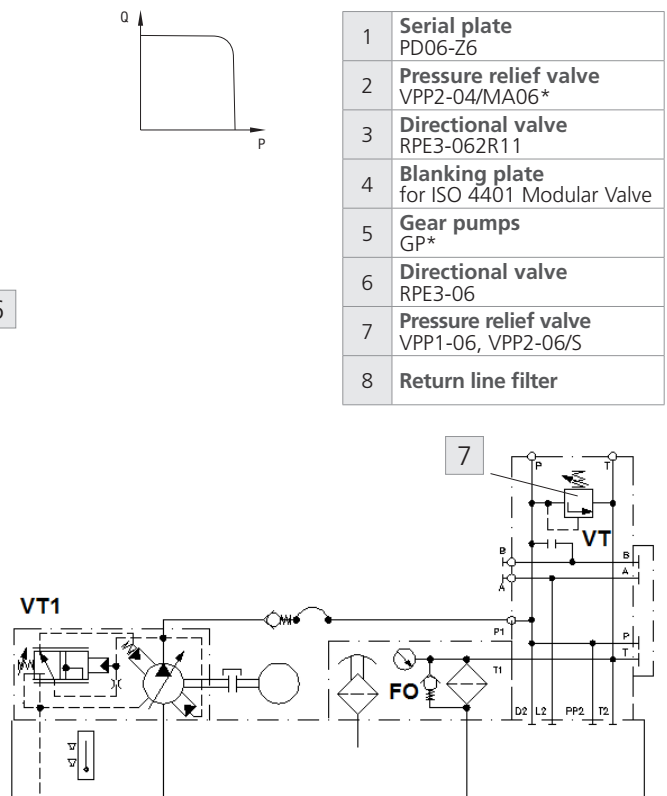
Q

P

6

| | |
|---|---|
| 1 | **Serial plate** PD06-Z6 |
| 2 | **Pressure relief valve** VPP2-04/MA06* |
| 3 | **Directional valve** RPE3-062R11 |
| 4 | **Blanking plate** for ISO 4401 Modular Valve |
| 5 | **Gear pumps** GP* |
| 6 | **Directional valve** RPE3-06 |
| 7 | **Pressure relief valve** VPP1-06, VPP2-06/S |
| 8 | **Return line filter** |

7

P T

VT

B A

B A

VT1

P1

P T

FO

T1

D2 L2 PP2 T2